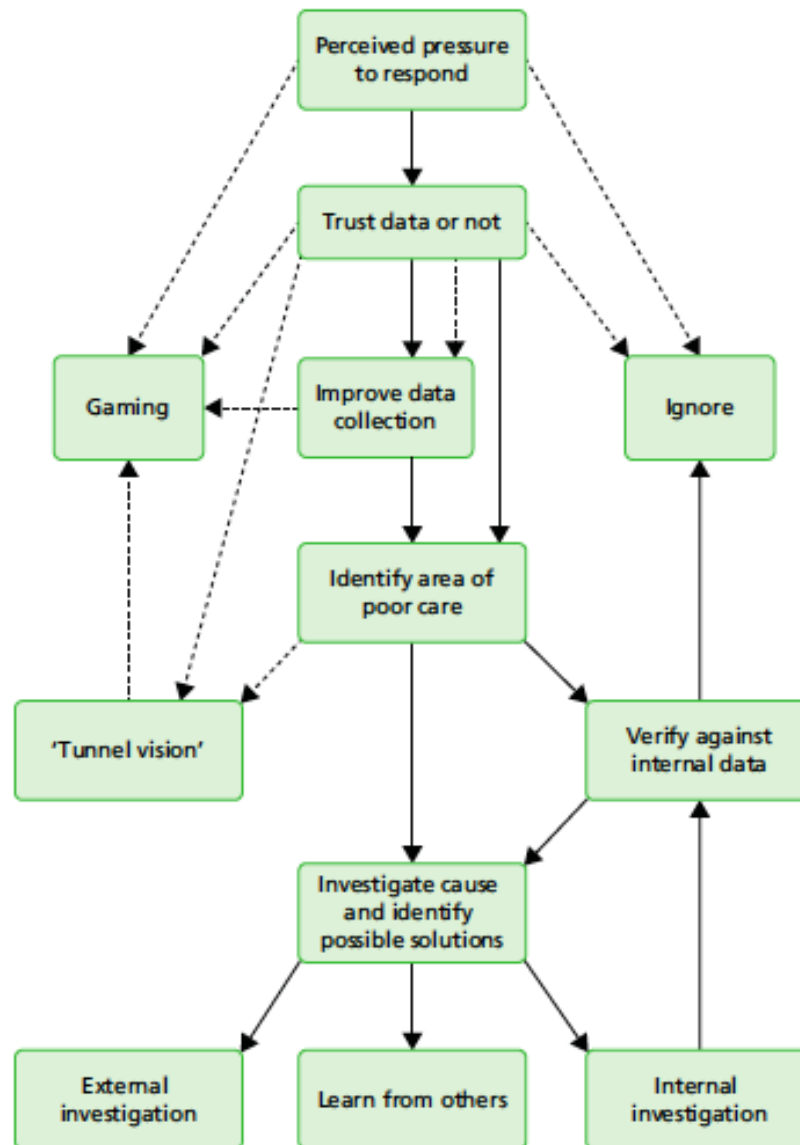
Perceived pressure to respond

Trust data or not

Gaming

Improve data collection

Ignore

Identify area of poor care

'Tunnel vision'

Verify against internal data

Investigate cause and identify possible solutions

External investigation

Learn from others

Internal investigation